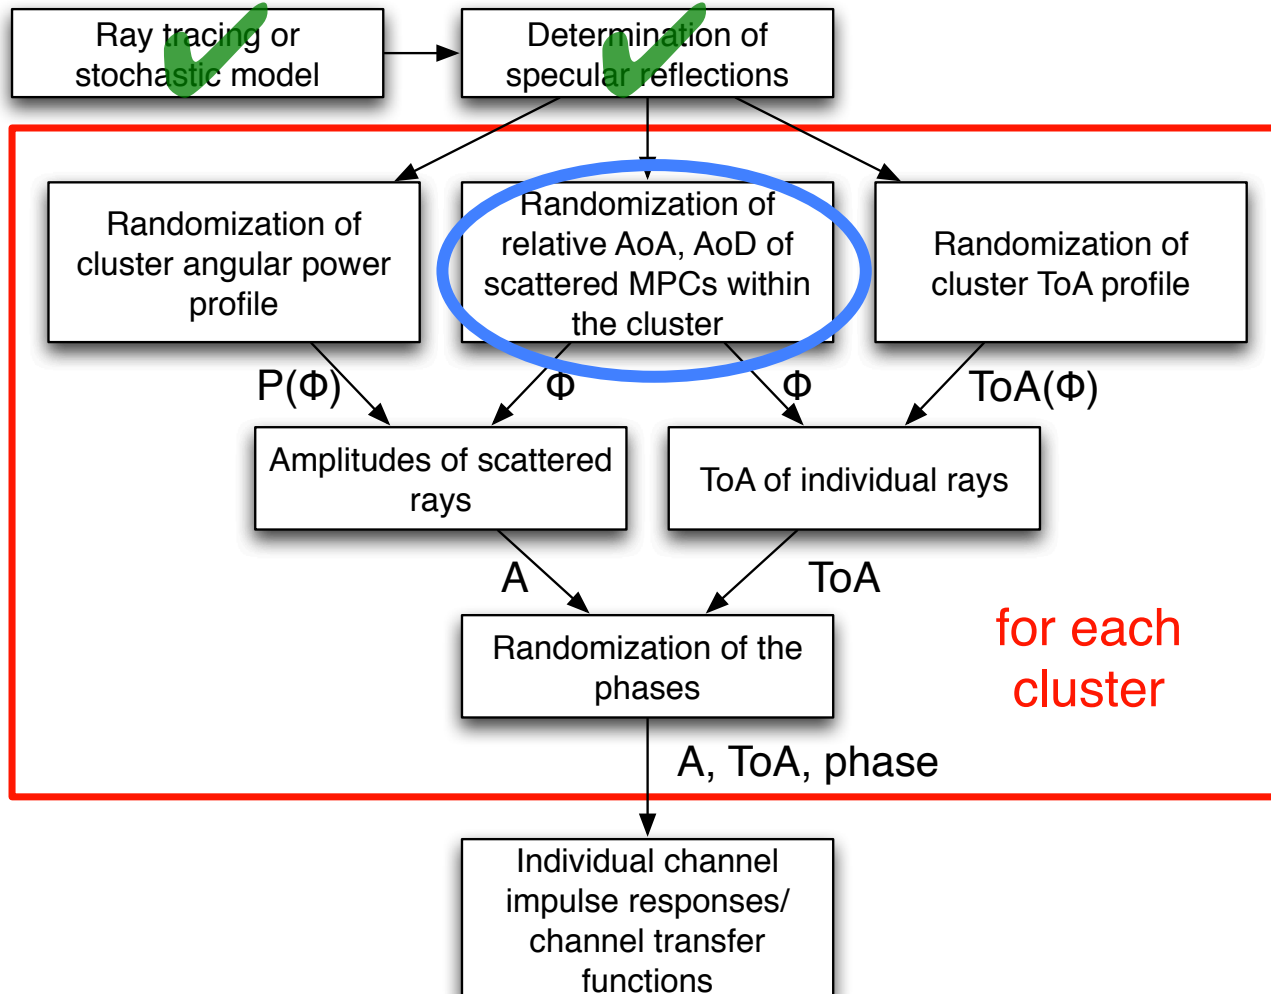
Ray tracing or stochastic model

Determination of specular reflections

Randomization of cluster angular power profile

Randomization of relative AoA, AoD of scattered MPCs within the cluster

Randomization of cluster ToA profile

P(Φ)

Φ

Φ

ToA(Φ)

Amplitudes of scattered rays

ToA of individual rays

A

ToA

Randomization of the phases

for each cluster

A, ToA, phase

Individual channel impulse responses/ channel transfer functions